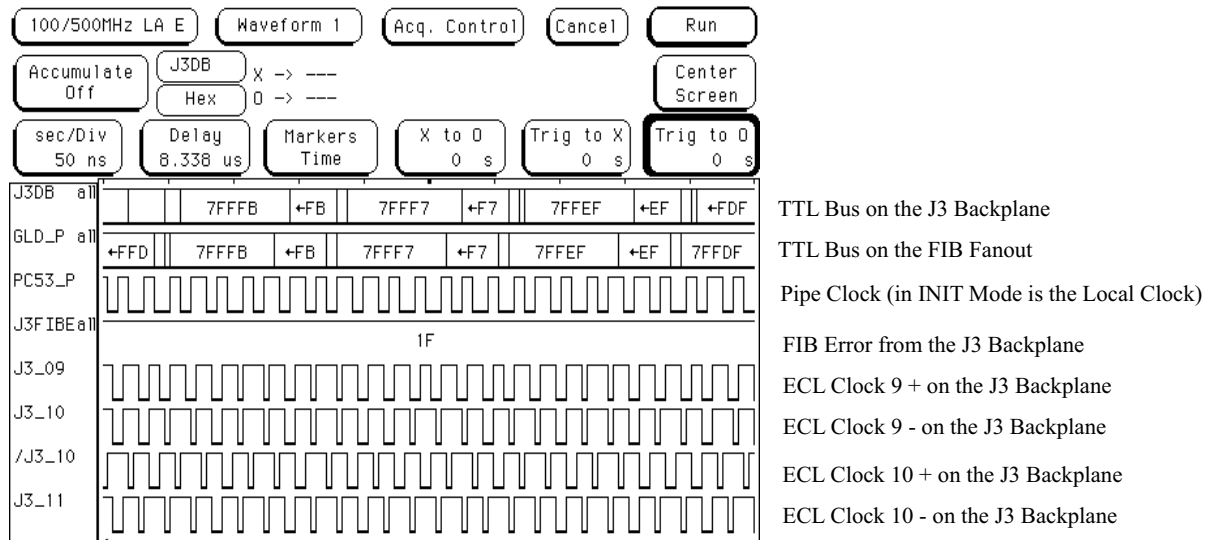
100/500MHz LA E
Waveform 1
Acq. Control
Cancel
Run
Accumulate Off
J3DB
Hex
X -> ---
O -> ---
Center Screen
sec/Div 50 ns
Delay 8.338 us
Markers Time
X to O 0 s
Trig to X 0 s
Trig to O 0 s

J3DB all
7FFFB ←FB 7FFF7 ←F7 7FFEF ←EF ←FDF
TTL Bus on the J3 Backplane

GLD_P all
←FFD 7FFFB ←FB 7FFF7 ←F7 7FFEF ←EF 7FFDF
TTL Bus on the FIB Fanout

PC53_P
Pipe Clock (in INIT Mode is the Local Clock)

J3FIBEall
1F
FIB Error from the J3 Backplane

J3_09
ECL Clock 9 + on the J3 Backplane

J3_10
ECL Clock 9 - on the J3 Backplane

/J3_10
ECL Clock 10 + on the J3 Backplane

J3_11
ECL Clock 10 - on the J3 Backplane